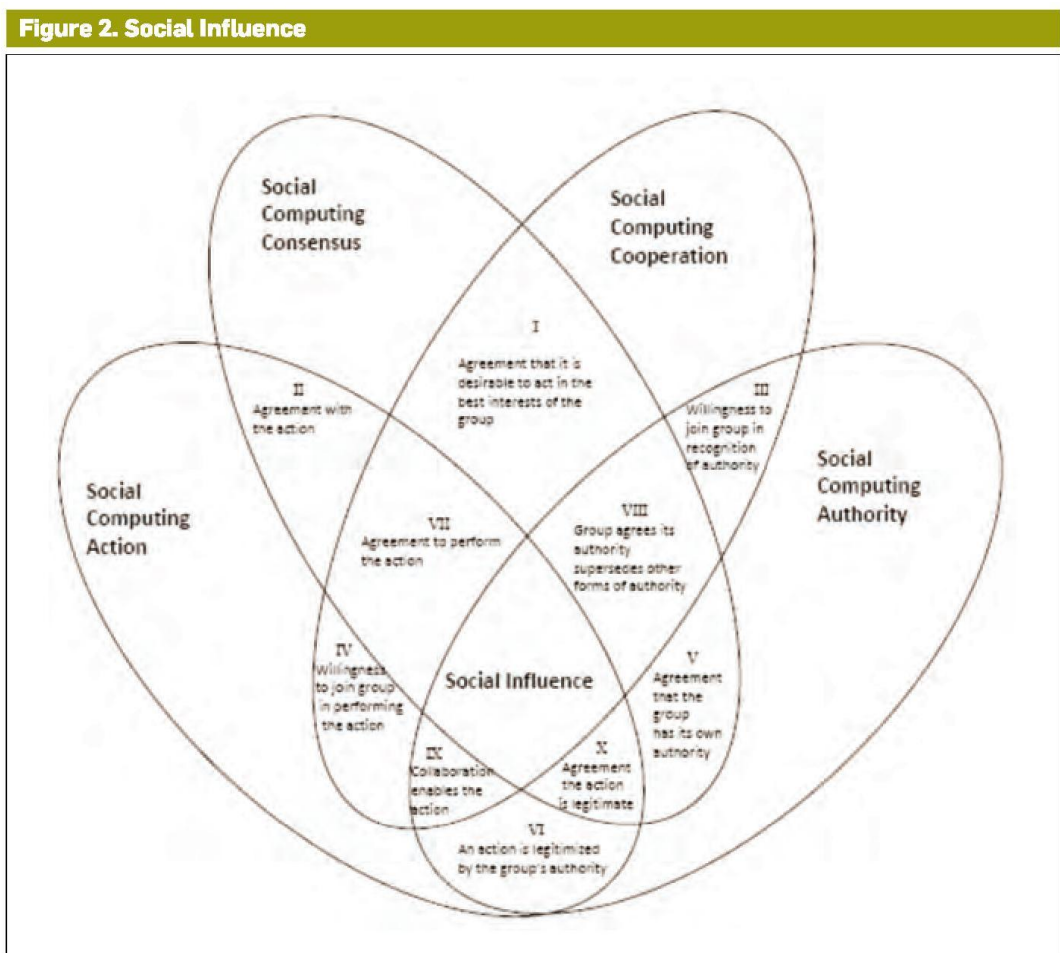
Figure 2. Social Influence

Social Computing Consensus

Social Computing Cooperation

I

Agreement that it is desirable to act in the best interests of the group

II

Agreement with the action

III

Willingness to join group in recognition of authority

Social Computing Action

Social Computing Authority

VII

Agreement to perform the action

VIII

Group agrees its authority supersedes other forms of authority

IV

Willingness to join group in performing the action

Social Influence

V

Agreement that the group has its own authority

IX

Collaboration enables the action

X

Agreement the action is legitimate

VI

An action is legitimized by the group's authority